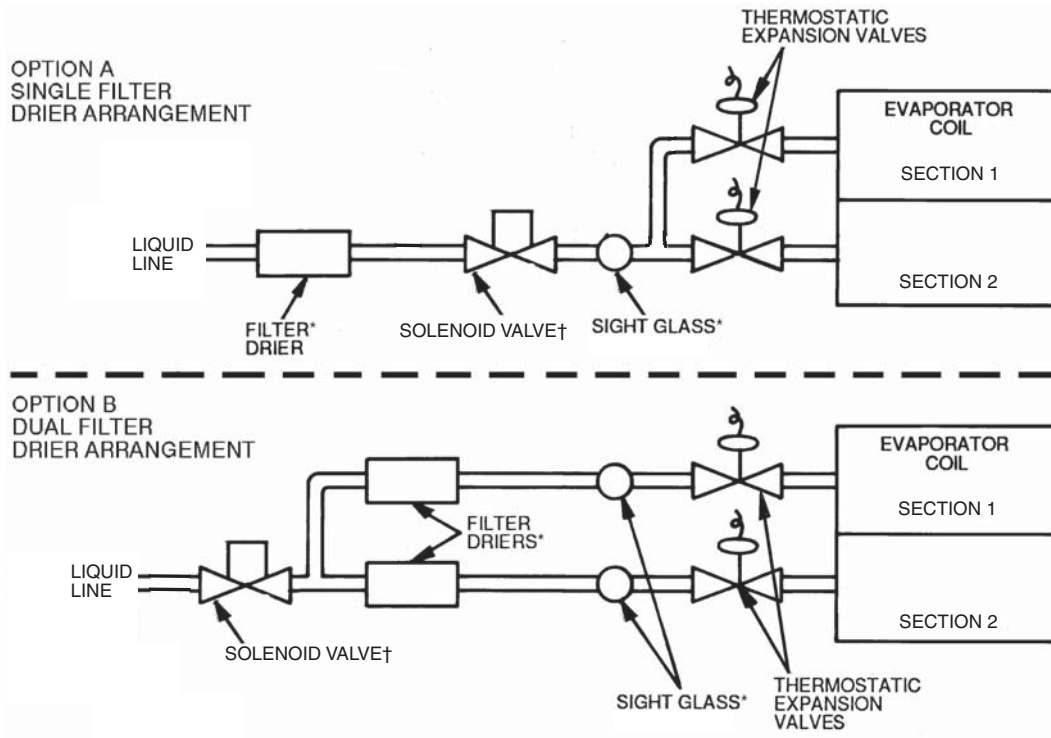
THERMOSTATIC EXPANSION VALVES

OPTION A
SINGLE FILTER DRIER ARRANGEMENT

EVAPORATOR COIL

SECTION 1

LIQUID LINE

SECTION 2

FILTER* DRIER

SOLENOID VALVE†

SIGHT GLASS*

OPTION B
DUAL FILTER DRIER ARRANGEMENT

EVAPORATOR COIL

SECTION 1

FILTER DRIERS*

LIQUID LINE

SECTION 2

SOLENOID VALVE†

SIGHT GLASS*

THERMOSTATIC EXPANSION VALVES